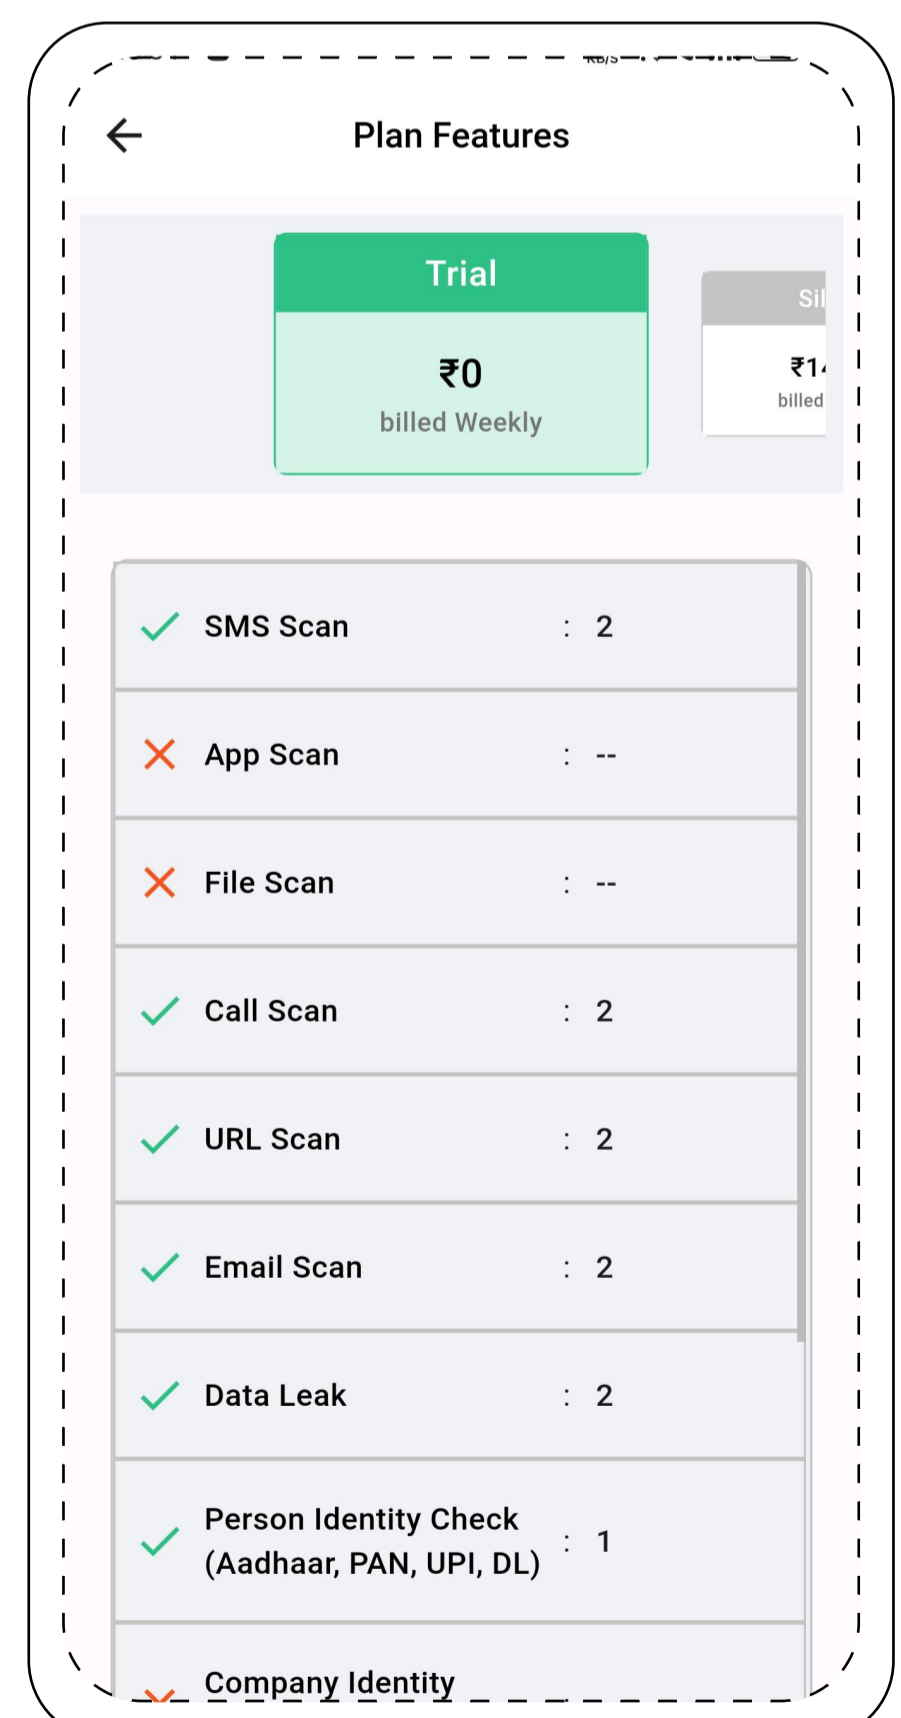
Plan Features

Trial

₹0

billed Weekly

Sil

₹1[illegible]

billed

SMS Scan : 2

App Scan : --

File Scan : --

Call Scan : 2

URL Scan : 2

Email Scan : 2

Data Leak : 2

Person Identity Check (Aadhaar, PAN, UPI, DL) : 1

Company Identity